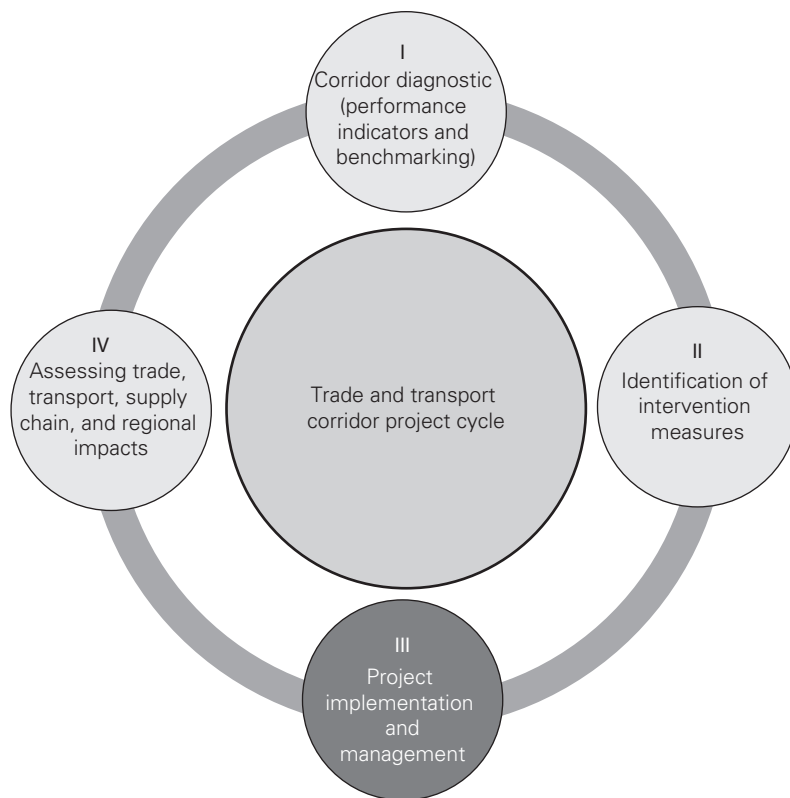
I
Corridor diagnostic (performance indicators and benchmarking)

IV
Assessing trade, transport, supply chain, and regional impacts

Trade and transport corridor project cycle

II
Identification of intervention measures

III
Project implementation and management